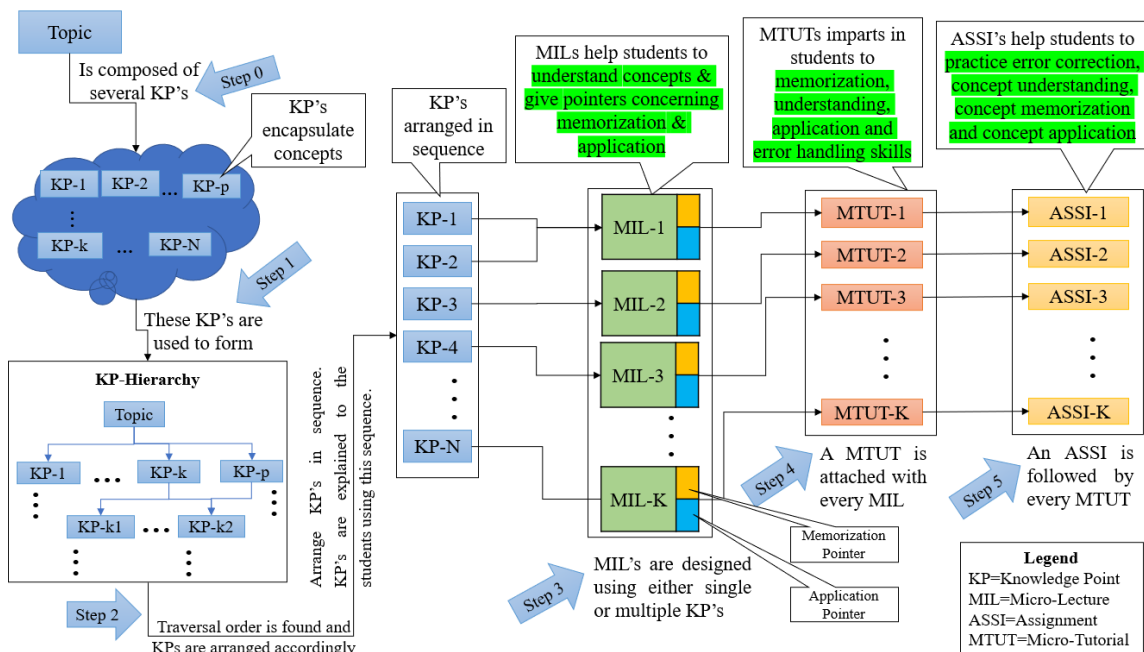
Topic

Is composed of several KP's

Step 0

KP's encapsulate concepts

KP-1 KP-2 ... KP-p
⋮
KP-k ... KP-N

Step 1

These KP's are used to form

KP-Hierarchy

Topic

KP-1 ... KP-k KP-p

KP-k1 ... KP-k2

Step 2

Traversal order is found and KPs are arranged accordingly

Arrange KP's in sequence. KP's are explained to the students using this sequence.

KP's arranged in sequence

KP-1
KP-2
KP-3
KP-4
⋮
KP-N

MILs help students to understand concepts & give pointers concerning memorization & application

MIL-1
MIL-2
MIL-3
⋮
MIL-K

Memorization Pointer

Application Pointer

Step 3

MIL's are designed using either single or multiple KP's

MTUTs imparts in students to memorization, understanding, application and error handling skills

MTUT-1
MTUT-2
MTUT-3
⋮
MTUT-K

Step 4

A MTUT is attached with every MIL

ASSI's help students to practice error correction, concept understanding, concept memorization and concept application

ASSI-1
ASSI-2
ASSI-3
⋮
ASSI-K

Step 5

An ASSI is followed by every MTUT

Legend
KP=Knowledge Point
MIL=Micro-Lecture
ASSI=Assignment
MTUT=Micro-Tutorial